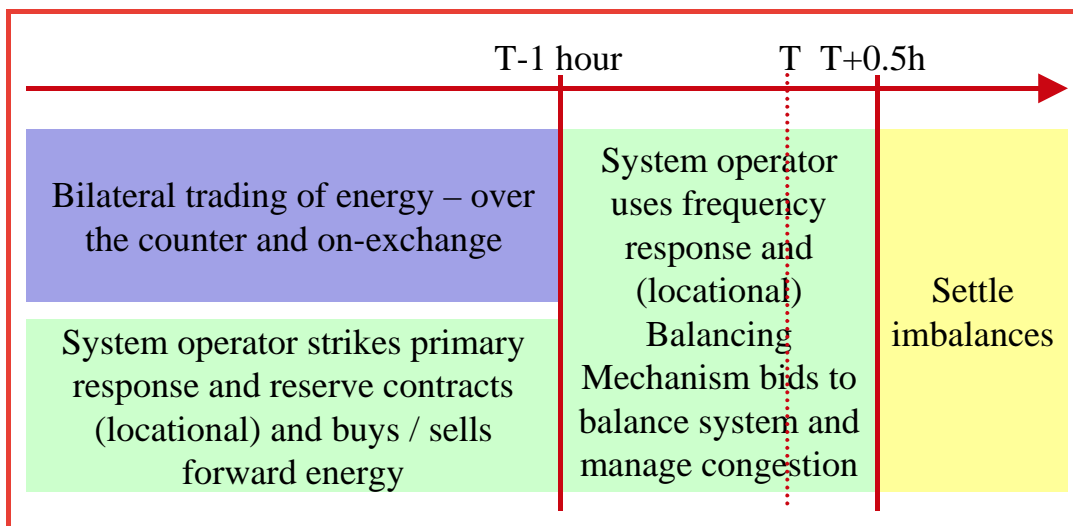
T-1 hour T T+0.5h

Bilateral trading of energy – over the counter and on-exchange

System operator strikes primary response and reserve contracts (locational) and buys / sells forward energy

System operator uses frequency response and (locational) Balancing Mechanism bids to balance system and manage congestion

Settle imbalances